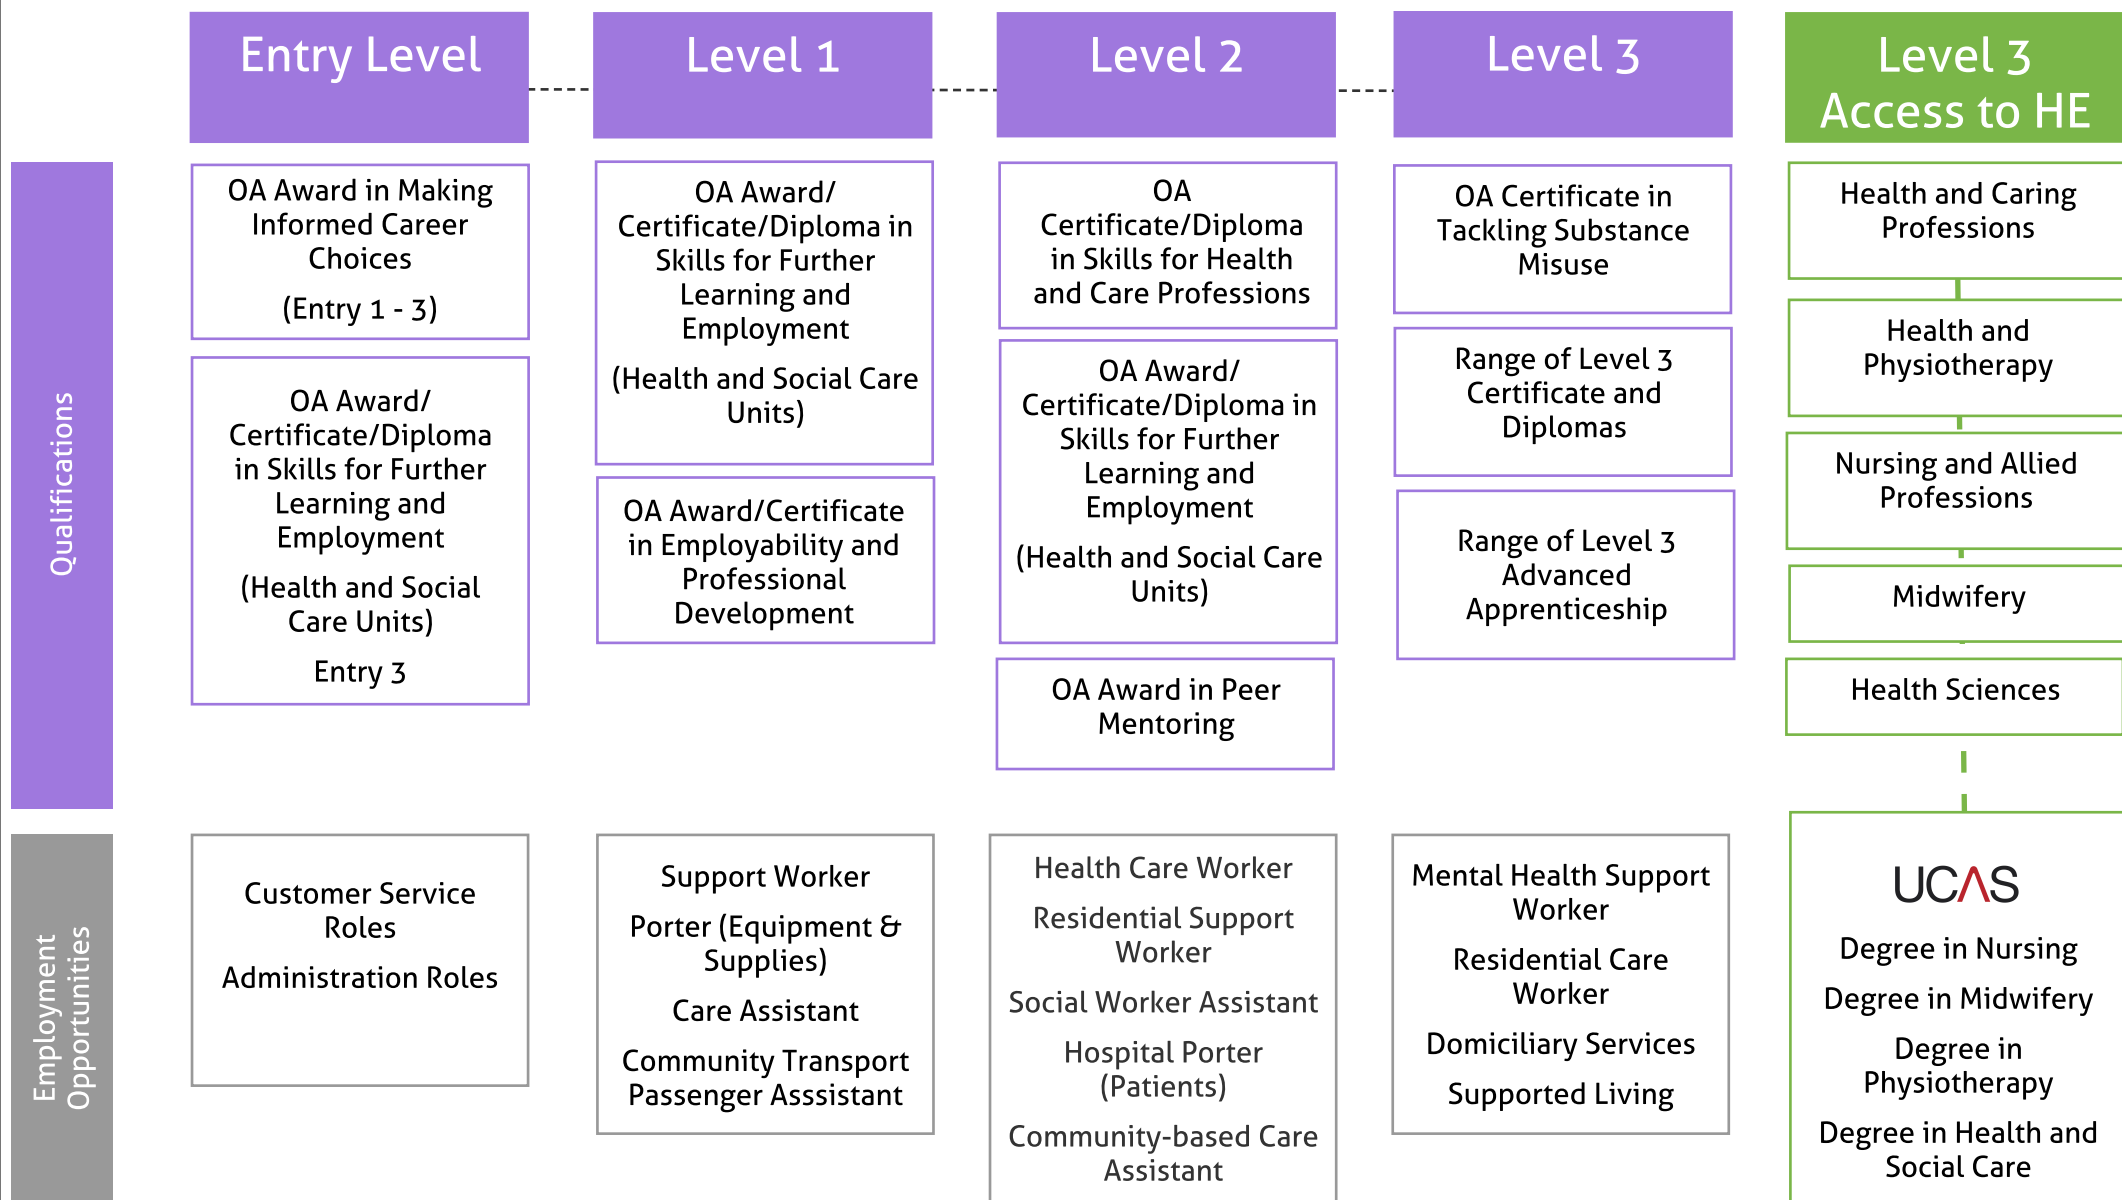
Entry Level

Level 1

Level 2

Level 3

Level 3 Access to HE

Qualifications

OA Award in Making Informed Career Choices

(Entry 1 - 3)

OA Award/ Certificate/Diploma in Skills for Further Learning and Employment

(Health and Social Care Units)

Entry 3

OA Award/ Certificate/Diploma in Skills for Further Learning and Employment

(Health and Social Care Units)

OA Award/Certificate in Employability and Professional Development

OA Certificate/Diploma in Skills for Health and Care Professions

OA Award/ Certificate/Diploma in Skills for Further Learning and Employment

(Health and Social Care Units)

OA Award in Peer Mentoring

OA Certificate in Tackling Substance Misuse

Range of Level 3 Certificate and Diplomas

Range of Level 3 Advanced Apprenticeship

Health and Caring Professions

Health and Physiotherapy

Nursing and Allied Professions

Midwifery

Health Sciences

Employment Opportunities

Customer Service Roles

Administration Roles

Support Worker

Porter (Equipment & Supplies)

Care Assistant

Community Transport Passenger Asssistant

Health Care Worker

Residential Support Worker

Social Worker Assistant

Hospital Porter (Patients)

Community-based Care Assistant

Mental Health Support Worker

Residential Care Worker

Domiciliary Services

Supported Living

UCAS

Degree in Nursing

Degree in Midwifery

Degree in Physiotherapy

Degree in Health and Social Care